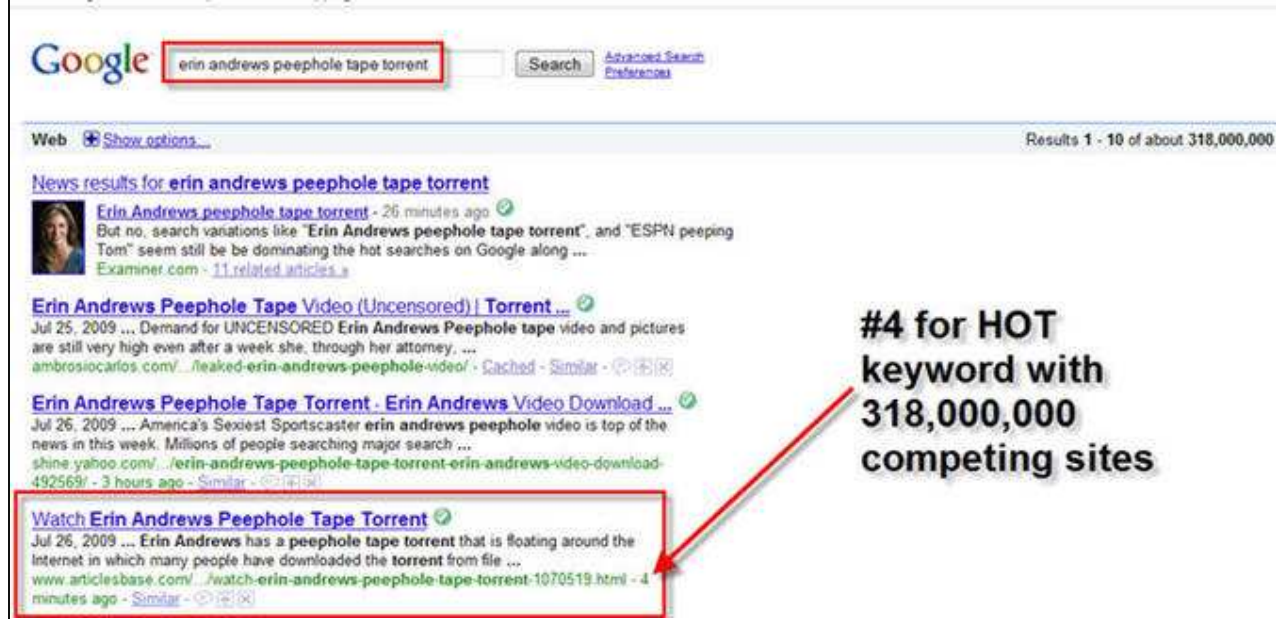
Google erin andrews peephole tape torrent Search Advanced Search Preferences

Web Show options...

Results 1 - 10 of about 318,000,000

News results for erin andrews peephole tape torrent

Erin Andrews peephole tape torrent - 26 minutes ago
But no, search variations like "Erin Andrews peephole tape torrent", and "ESPN peeping Tom" seem still be be dominating the hot searches on Google along ...
Examiner.com - 11 related articles »

Erin Andrews Peephole Tape Video (Uncensored) | Torrent ...
Jul 25, 2009 ... Demand for UNCENSORED Erin Andrews Peephole tape video and pictures are still very high even after a week she, through her attorney, ...
ambrosiocarlos.com/.../leaked-erin-andrews-peephole-video/ - Cached - Similar

Erin Andrews Peephole Tape Torrent - Erin Andrews Video Download ...
Jul 26, 2009 ... America's Sexiest Sportscaster erin andrews peephole video is top of the news in this week. Millions of people searching major search ...
shine.yahoo.com/.../erin-andrews-peephole-tape-torrent-erin-andrews-video-download-492569/ - 3 hours ago - Similar

Watch Erin Andrews Peephole Tape Torrent
Jul 26, 2009 ... Erin Andrews has a peephole tape torrent that is floating around the Internet in which many people have downloaded the torrent from file ...
www.articlesbase.com/.../watch-erin-andrews-peephole-tape-torrent-1070519.html - 4 minutes ago - Similar

#4 for HOT keyword with 318,000,000 competing sites